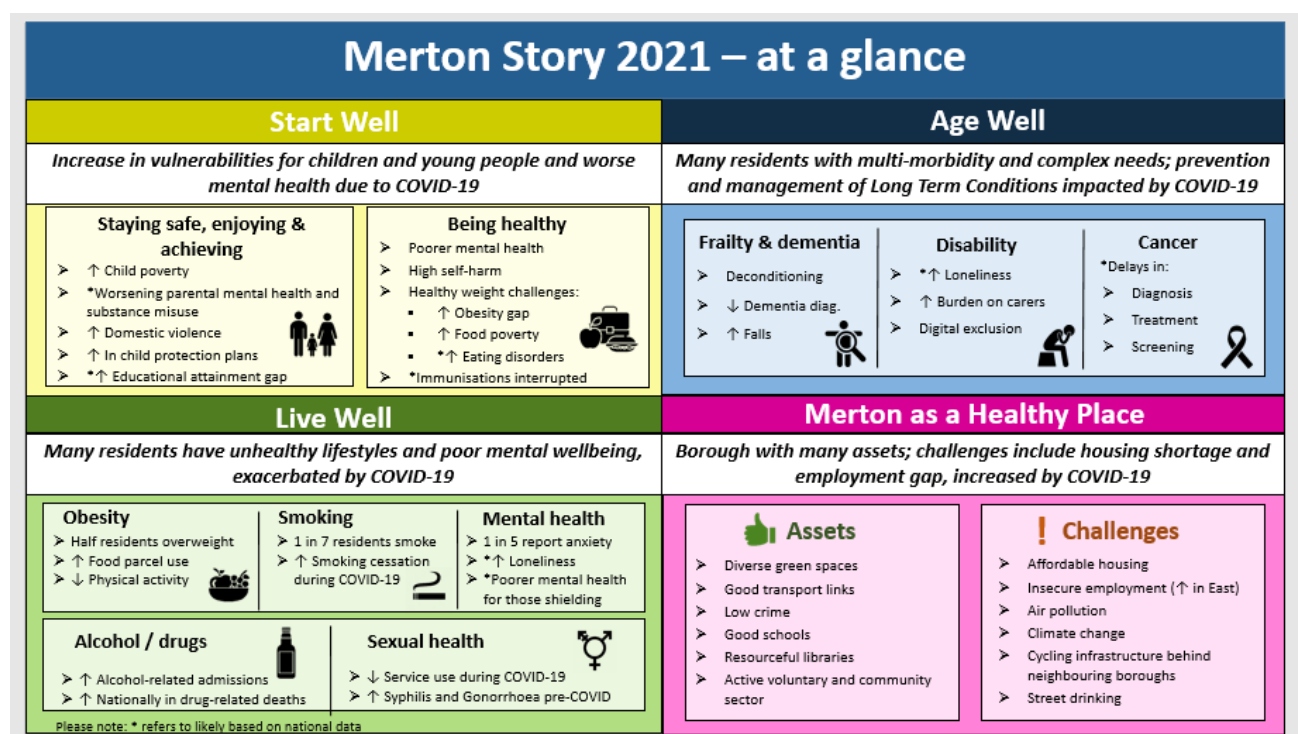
Merton Story 2021 – at a glance

Start Well

Increase in vulnerabilities for children and young people and worse mental health due to COVID-19

Staying safe, enjoying & achieving
➢ ↑ Child poverty
➢ *Worsening parental mental health and substance misuse
➢ ↑ Domestic violence
➢ ↑ In child protection plans
➢ *↑ Educational attainment gap

Being healthy
➢ Poorer mental health
➢ High self-harm
➢ Healthy weight challenges:
▪ ↑ Obesity gap
▪ ↑ Food poverty
▪ *↑ Eating disorders
➢ *Immunisations interrupted

Age Well

Many residents with multi-morbidity and complex needs; prevention and management of Long Term Conditions impacted by COVID-19

Frailty & dementia
➢ Deconditioning
➢ ↓ Dementia diag.
➢ ↑ Falls

Disability
➢ *↑ Loneliness
➢ ↑ Burden on carers
➢ Digital exclusion

Cancer
*Delays in:
➢ Diagnosis
➢ Treatment
➢ Screening

Live Well

Many residents have unhealthy lifestyles and poor mental wellbeing, exacerbated by COVID-19

Obesity
➢ Half residents overweight
➢ ↑ Food parcel use
➢ ↓ Physical activity

Smoking
➢ 1 in 7 residents smoke
➢ ↑ Smoking cessation during COVID-19

Mental health
➢ 1 in 5 report anxiety
➢ *↑ Loneliness
➢ *Poorer mental health for those shielding

Alcohol / drugs
➢ ↑ Alcohol-related admissions
➢ ↑ Nationally in drug-related deaths

Sexual health
➢ ↓ Service use during COVID-19
➢ ↑ Syphilis and Gonorrhoea pre-COVID

Please note: * refers to likely based on national data

Merton as a Healthy Place

Borough with many assets; challenges include housing shortage and employment gap, increased by COVID-19

Assets
➢ Diverse green spaces
➢ Good transport links
➢ Low crime
➢ Good schools
➢ Resourceful libraries
➢ Active voluntary and community sector

Challenges
➢ Affordable housing
➢ Insecure employment (↑ in East)
➢ Air pollution
➢ Climate change
➢ Cycling infrastructure behind neighbouring boroughs
➢ Street drinking